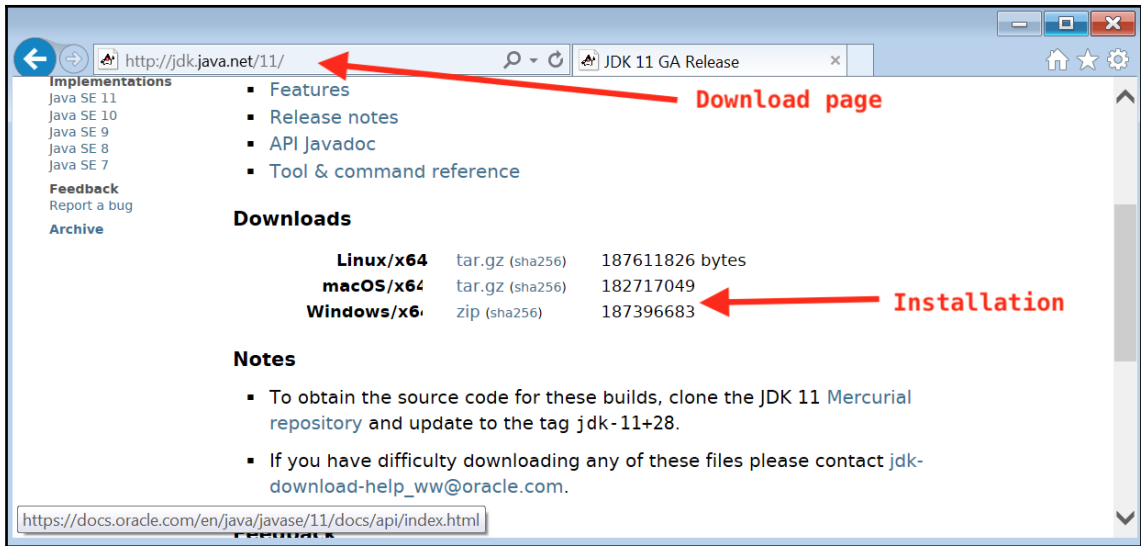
http://jdk.java.net/11/

JDK 11 GA Release

Download page

Implementations
Java SE 11
Java SE 10
Java SE 9
Java SE 8
Java SE 7

Feedback
Report a bug

Archive

- Features
- Release notes
- API Javadoc
- Tool & command reference

Downloads

| Linux/x64 | tar.gz (sha256) | 187611826 bytes |
|---|---|---|
| macOS/x64 | tar.gz (sha256) | 182717049 |
| Windows/x6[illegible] | zip (sha256) | 187396683 |

Installation

Notes

- To obtain the source code for these builds, clone the JDK 11 Mercurial repository and update to the tag jdk-11+28.

- If you have difficulty downloading any of these files please contact jdk-download-help_ww@oracle.com.

https://docs.oracle.com/en/java/javase/11/docs/api/index.html

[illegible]